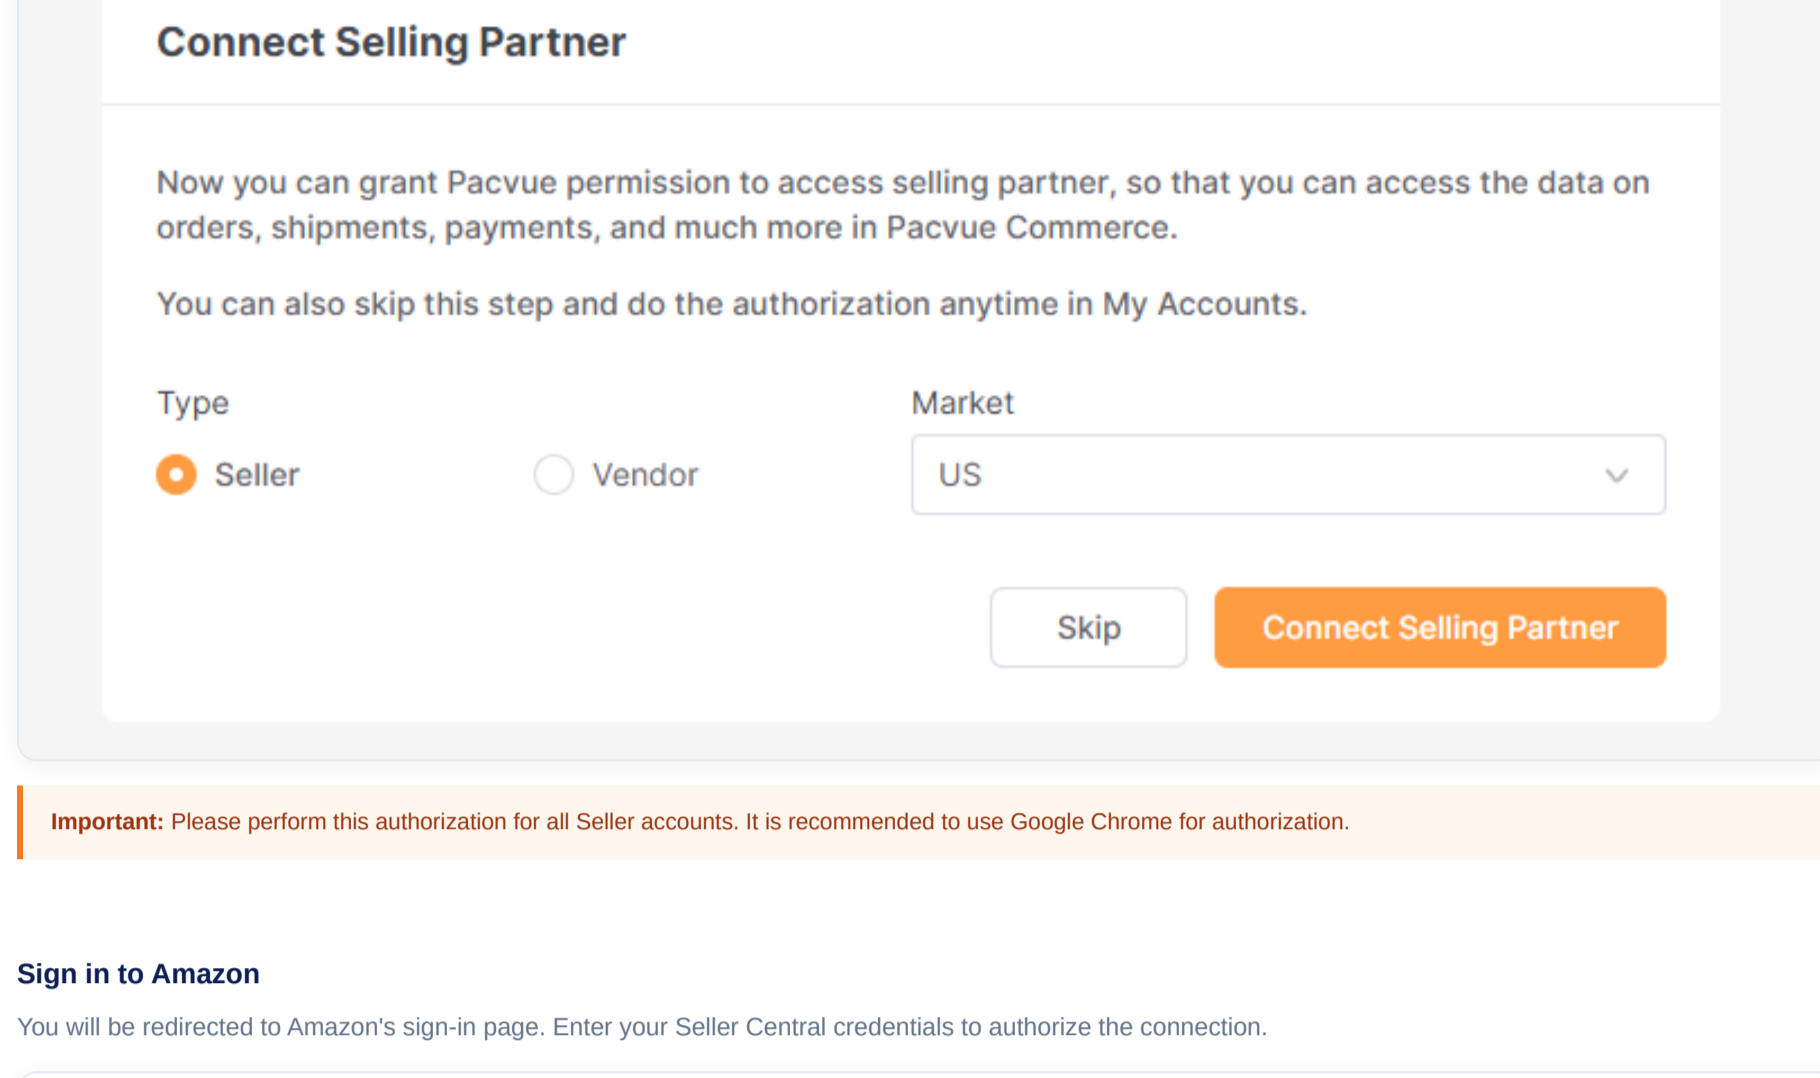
Connect Selling Partner

Now you can grant Pacvue permission to access selling partner, so that you can access the data on orders, shipments, payments, and much more in Pacvue Commerce.

You can also skip this step and do the authorization anytime in My Accounts.

Type

Seller

Vendor

Market

US

Skip

Connect Selling Partner

Important: Please perform this authorization for all Seller accounts. It is recommended to use Google Chrome for authorization.

Sign in to Amazon

You will be redirected to Amazon's sign-in page. Enter your Seller Central credentials to authorize the connection.